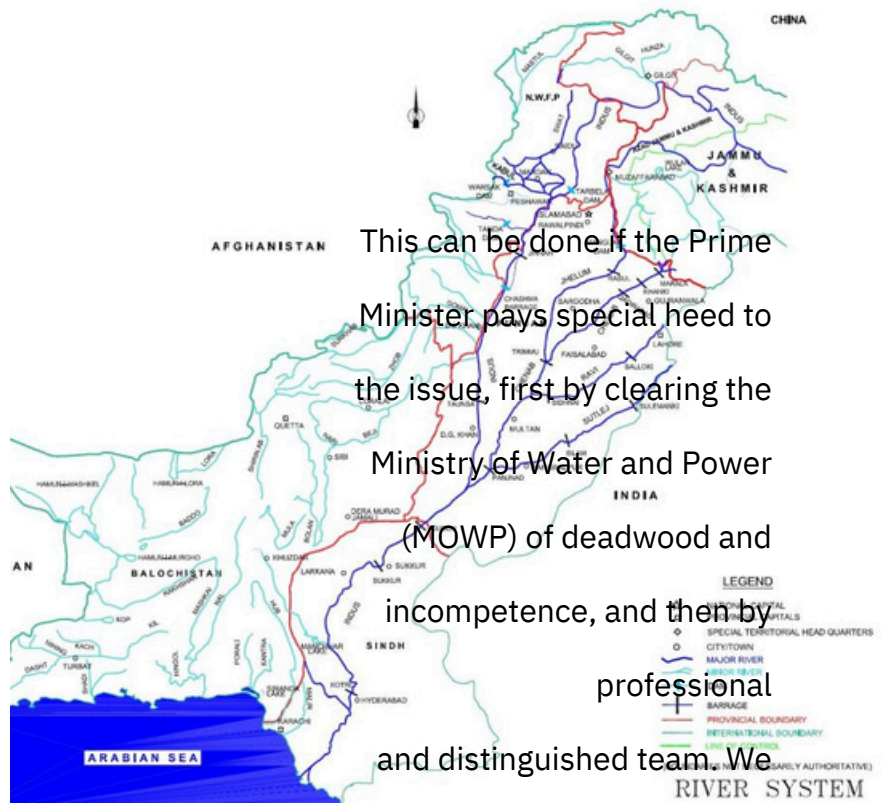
CHINA

N.W.F.P

GILGIT

HUNZA

INDUS

JAMMU & KASHMIR

MUZAFFARABAD

TARBELA DAM

PESHAWAR

ISLAMABAD

RAWALPINDI

KABUL

WARSAK DAM

AFGHANISTAN

This can be done if the Prime Minister pays special heed to the issue, first by clearing the Ministry of Water and Power (MOWP) of deadwood and incompetence, and then by professional and distinguished team. We

JHELUM

MANGLA

CHASHMA BARRAGE

SARGODHA

GUJRANWALA

LAHORE

TRIMMU

FAISALABAD

RAVI

SUTLEJ

QUETTA

D.G. KHAN

MULTAN

PANJNAD

INDIA

DERA MURAD JAMALI

SUKKUR

LARKANA

KHUZDAR

BALOCHISTAN

SINDH

INDUS

KOTRI

HYDERABAD

KARACHI

TURBAT

ARABIAN SEA

AN

LEGEND

SPECIAL TERRITORIAL HEAD QUARTERS

CITY/TOWN

MAJOR RIVER

BARRAGE

PROVINCIAL BOUNDARY

INTERNATIONAL BOUNDARY

LINE OF CONTROL

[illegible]SARILY AUTHORITATIVE)

RIVER SYSTEM